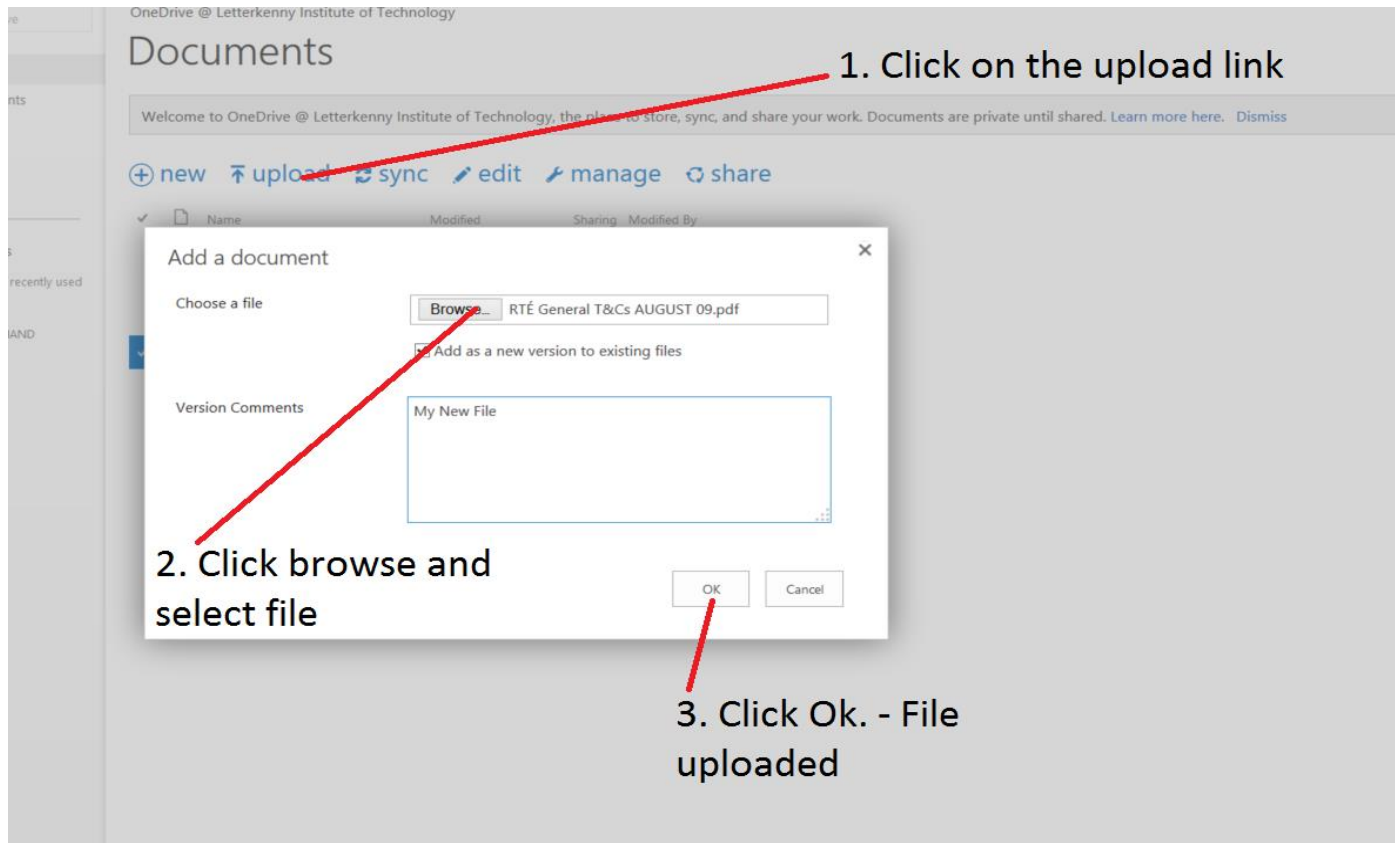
OneDrive @ Letterkenny Institute of Technology

Documents

1. Click on the upload link

nts

Welcome to OneDrive @ Letterkenny Institute of Technology, the place to store, sync, and share your work. Documents are private until shared. Learn more here. Dismiss

new upload sync edit manage share

Name Modified Sharing Modified By

recently used

IAND

Add a document ×

Choose a file

Browse... RTÉ General T&Cs AUGUST 09.pdf

Add as a new version to existing files

Version Comments

My New File

2. Click browse and select file

OK Cancel

3. Click Ok. - File uploaded